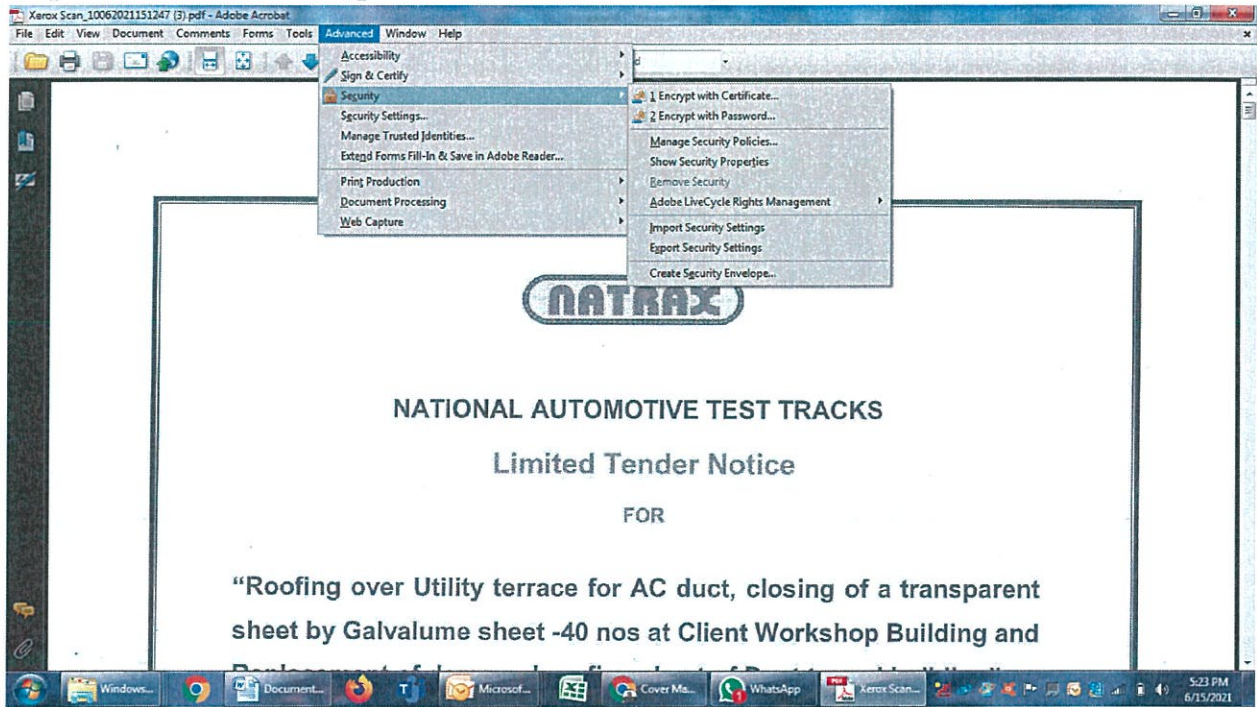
Xerox Scan_10062021151247 (3).pdf - Adobe Acrobat

File Edit View Document Comments Forms Tools Advanced Window Help

Accessibility
Sign & Certify
Security
Security Settings...
Manage Trusted Identities...
Extend Forms Fill-In & Save in Adobe Reader...
Print Production
Document Processing
Web Capture

1 Encrypt with Certificate...
2 Encrypt with Password...
Manage Security Policies...
Show Security Properties
Remove Security
Adobe LiveCycle Rights Management
Import Security Settings
Export Security Settings
Create Security Envelope...

NATRAX

NATIONAL AUTOMOTIVE TEST TRACKS

Limited Tender Notice

FOR

"Roofing over Utility terrace for AC duct, closing of a transparent sheet by Galvalume sheet -40 nos at Client Workshop Building and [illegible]

Windows... Document... Microsof... Cover Ma... WhatsApp Xerox Scan... 5:23 PM 6/15/2021